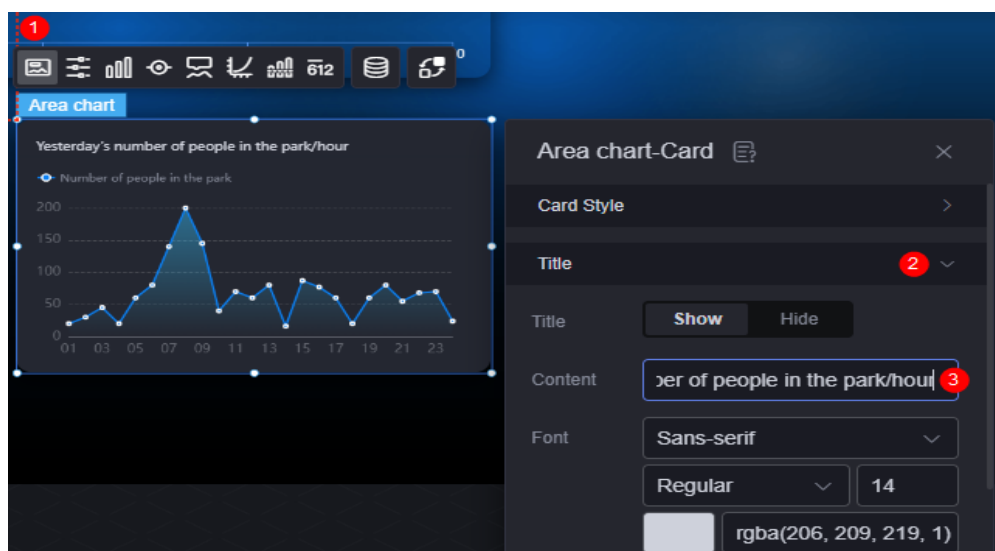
1

612

0

Area chart

Yesterday's number of people in the park/hour

Number of people in the park

200
150
100
50
0
01 03 05 07 09 11 13 15 17 19 21 23

Area chart-Card

Card Style

Title 2

Title Show Hide

Content ber of people in the park/hour 3

Font Sans-serif

Regular 14

rgba(206, 209, 219, 1)